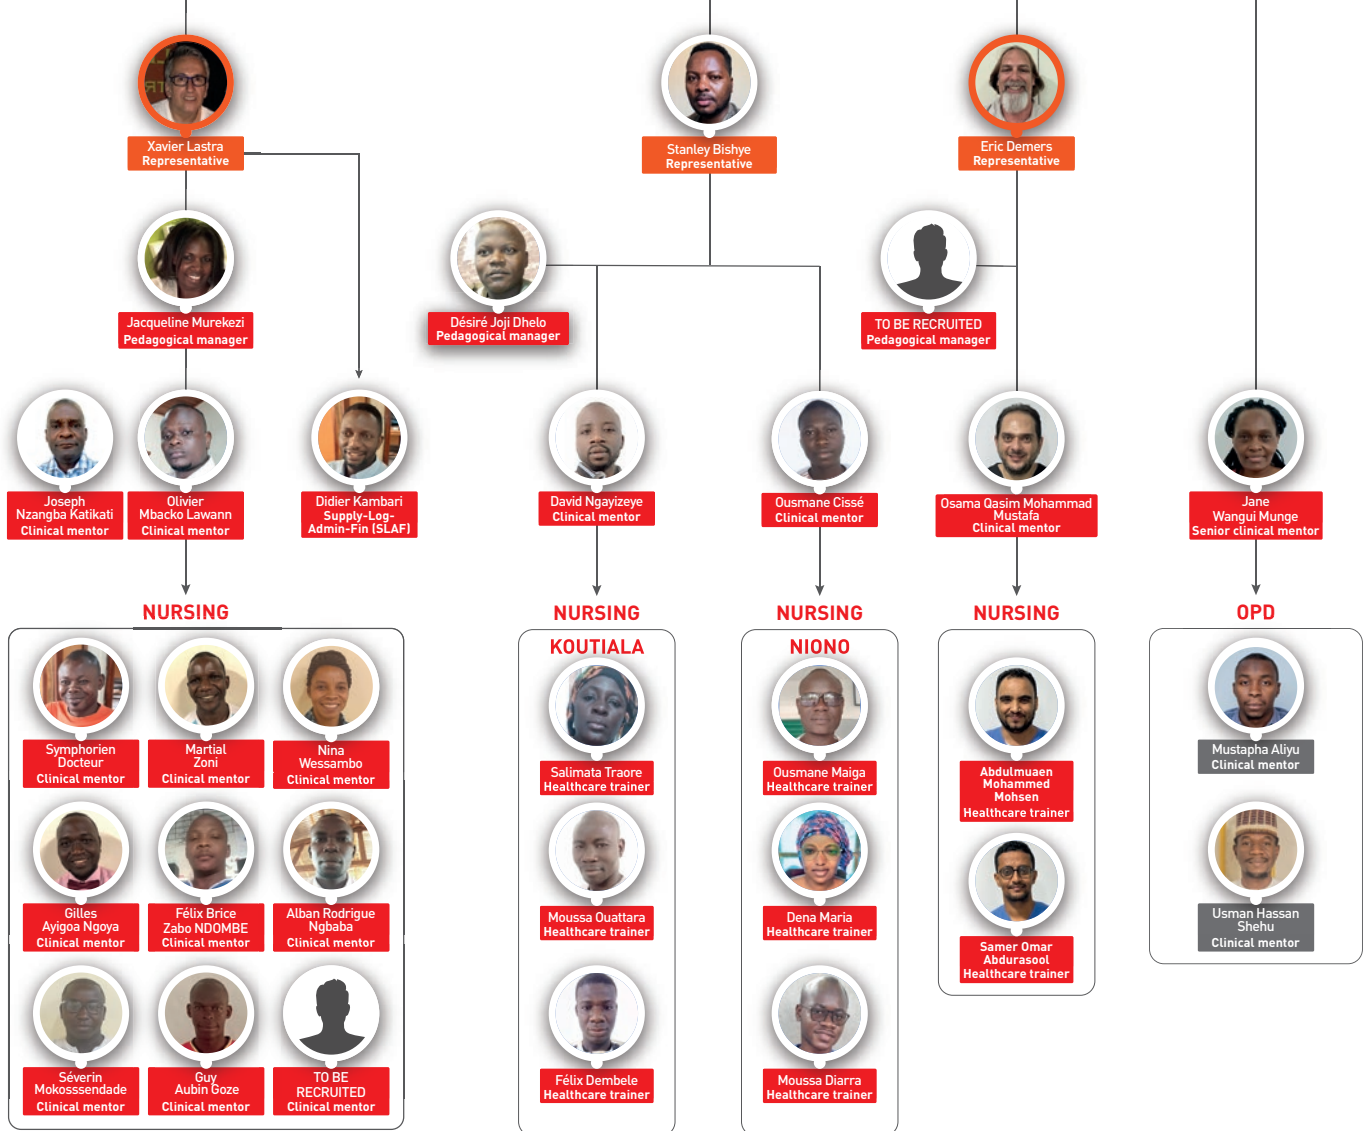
Xavier Lastra
Representative

Stanley Bishye
Representative

Eric Demers
Representative

Jacqueline Murekezi
Pedagogical manager

Désiré Joji Dhelo
Pedagogical manager

TO BE RECRUITED
Pedagogical manager

Joseph
Nzangba Katikati
Clinical mentor

Olivier
Mbacko Lawann
Clinical mentor

Didier Kambari
Supply-Log-Admin-Fin (SLAF)

David Ngayizeye
Clinical mentor

Ousmane Cissé
Clinical mentor

Osama Qasim Mohammad Mustafa
Clinical mentor

Jane
Wangui Munge
Senior clinical mentor

NURSING

Symphorien
Docteur
Clinical mentor

Martial
Zoni
Clinical mentor

Nina
Wessambo
Clinical mentor

Gilles
Ayigoa Ngoya
Clinical mentor

Félix Brice
Zabo NDOMBE
Clinical mentor

Alban Rodrigue
Ngbaba
Clinical mentor

Séverin
Mokosssendade
Clinical mentor

Guy
Aubin Goze
Clinical mentor

TO BE
RECRUITED
Clinical mentor

NURSING
KOUTIALA

Salimata Traore
Healthcare trainer

Moussa Ouattara
Healthcare trainer

Félix Dembele
Healthcare trainer

NURSING
NIONO

Ousmane Maiga
Healthcare trainer

Dena Maria
Healthcare trainer

Moussa Diarra
Healthcare trainer

NURSING

Abdulmuaen
Mohammed
Mohsen
Healthcare trainer

Samer Omar
Abdurasool
Healthcare trainer

OPD

Mustapha Aliyu
Clinical mentor

Usman Hassan
Shehu
Clinical mentor